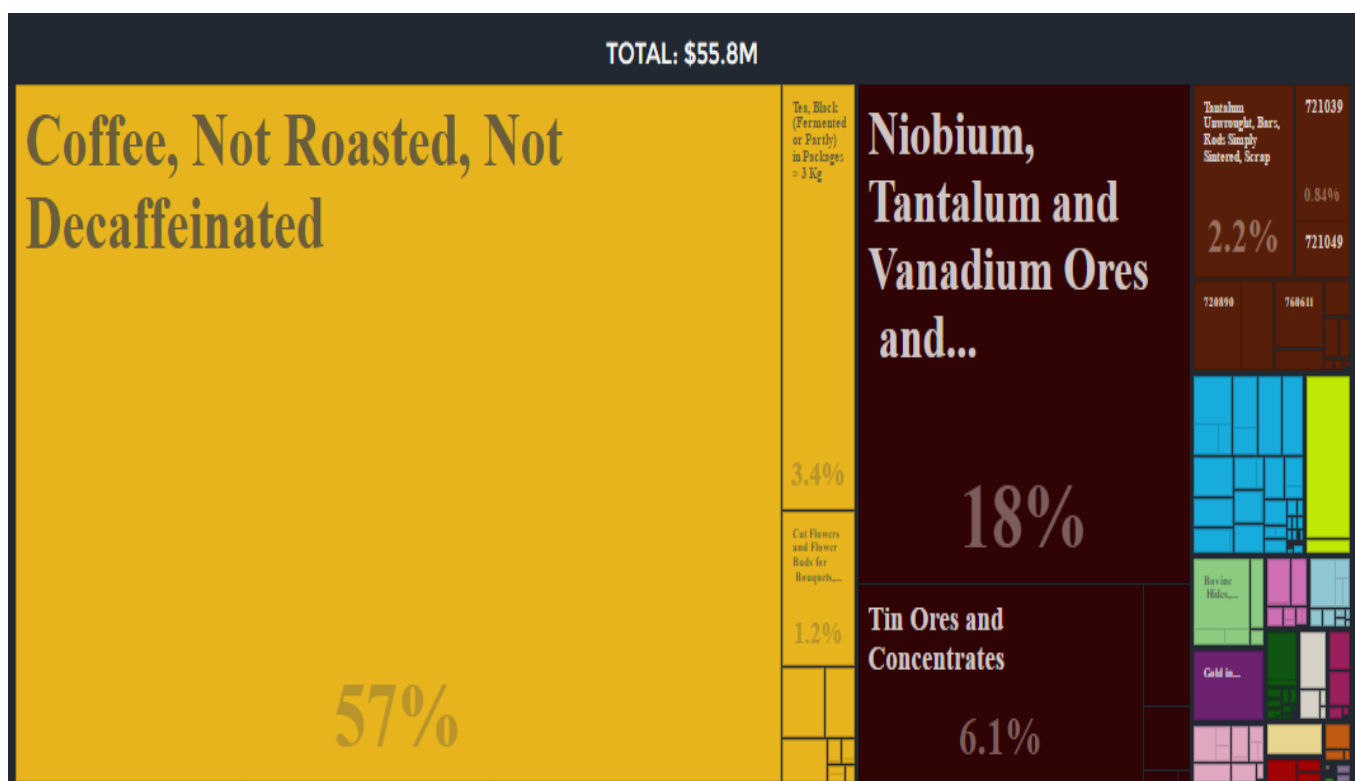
TOTAL: $55.8M

Coffee, Not Roasted, Not Decaffeinated

57%

Tea, Black (Fermented or Partly) in Packages > 3 Kg

3.4%

Cut Flowers and Flower Buds for Bouquets,...

1.2%

Niobium, Tantalum and Vanadium Ores and...

18%

Tin Ores and Concentrates

6.1%

Tantalum Unwrought, Bars, Rod: Simply Sintered, Scrap

2.2%

721039

0.84%

721049

720890

760611

Bovine Hides,...

Gold in...